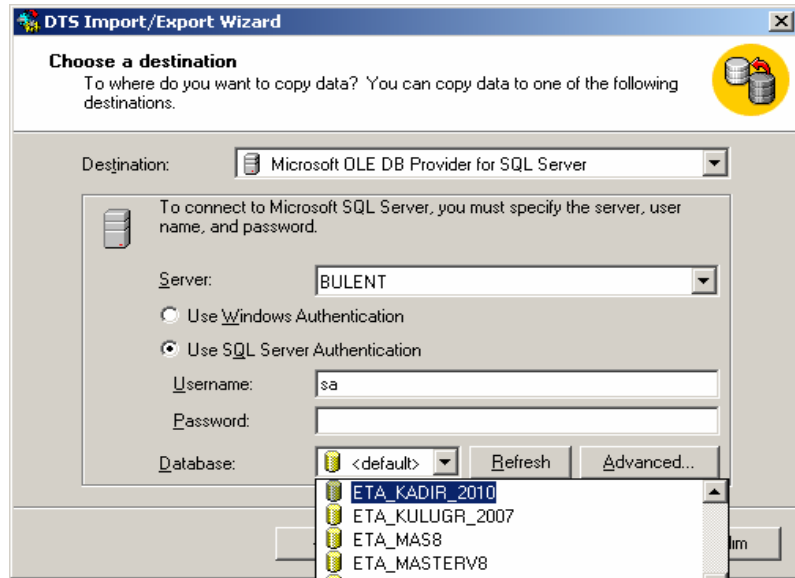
DTS Import/Export Wizard

Choose a destination
To where do you want to copy data? You can copy data to one of the following destinations.

Destination: Microsoft OLE DB Provider for SQL Server

To connect to Microsoft SQL Server, you must specify the server, user name, and password.

Server: BULENT

Use Windows Authentication

Use SQL Server Authentication

Username: sa

Password:

Database: <default> Refresh Advanced...

ETA_KADIR_2010
ETA_KULUGR_2007
ETA_MAS8
ETA_MASTERV8

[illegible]lim